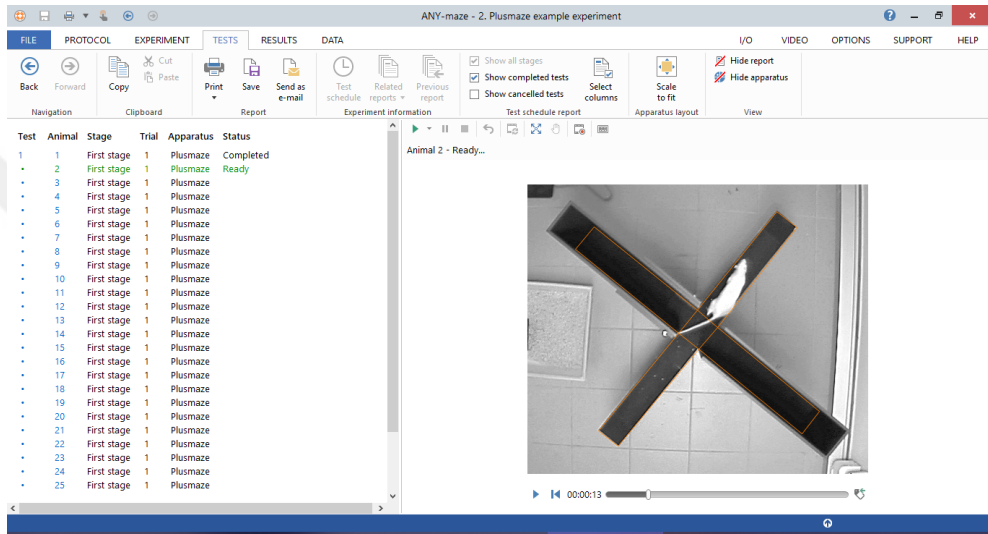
ANY-maze - 2. Plusmaze example experiment

FILE PROTOCOL EXPERIMENT TESTS RESULTS DATA I/O VIDEO OPTIONS SUPPORT HELP

Back Forward Navigation
Copy Cut Paste Clipboard
Print Save Send as e-mail Report
Test schedule Related reports Previous report Experiment information
Show all stages
Show completed tests
Show cancelled tests
Select columns
Test schedule report
Scale to fit
Apparatus layout
Hide report
Hide apparatus
View

| Test | Animal | Stage | Trial | Apparatus | Status |
|---|---|---|---|---|---|
| 1 | 1 | First stage | 1 | Plusmaze | Completed |
| • | 2 | First stage | 1 | Plusmaze | Ready |
| • | 3 | First stage | 1 | Plusmaze | |
| • | 4 | First stage | 1 | Plusmaze | |
| • | 5 | First stage | 1 | Plusmaze | |
| • | 6 | First stage | 1 | Plusmaze | |
| • | 7 | First stage | 1 | Plusmaze | |
| • | 8 | First stage | 1 | Plusmaze | |
| • | 9 | First stage | 1 | Plusmaze | |
| • | 10 | First stage | 1 | Plusmaze | |
| • | 11 | First stage | 1 | Plusmaze | |
| • | 12 | First stage | 1 | Plusmaze | |
| • | 13 | First stage | 1 | Plusmaze | |
| • | 14 | First stage | 1 | Plusmaze | |
| • | 15 | First stage | 1 | Plusmaze | |
| • | 16 | First stage | 1 | Plusmaze | |
| • | 17 | First stage | 1 | Plusmaze | |
| • | 18 | First stage | 1 | Plusmaze | |
| • | 19 | First stage | 1 | Plusmaze | |
| • | 20 | First stage | 1 | Plusmaze | |
| • | 21 | First stage | 1 | Plusmaze | |
| • | 22 | First stage | 1 | Plusmaze | |
| • | 23 | First stage | 1 | Plusmaze | |
| • | 24 | First stage | 1 | Plusmaze | |
| • | 25 | First stage | 1 | Plusmaze | |

Animal 2 - Ready...

00:00:13